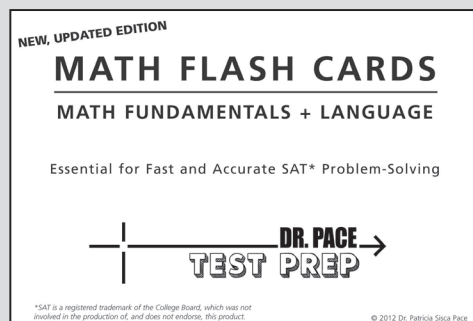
NEW, UPDATED EDITION

MATH FLASH CARDS

MATH FUNDAMENTALS + LANGUAGE

Essential for Fast and Accurate SAT* Problem-Solving

DR. PACE

TEST PREP

*SAT is a registered trademark of the College Board, which was not involved in the production of, and does not endorse, this product.

© 2012 Dr. Patricia Sisca Pace